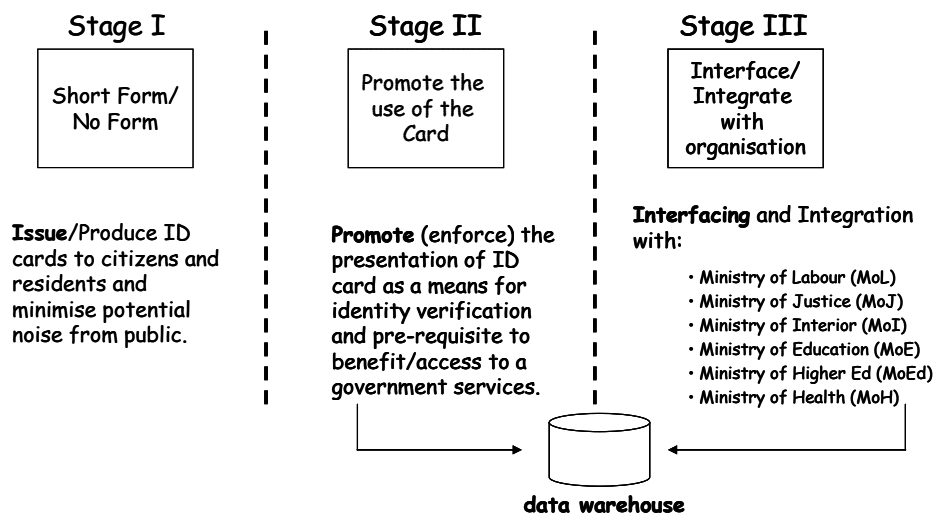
Stage I

Short Form/ No Form

**Issue**/Produce ID cards to citizens and residents and minimise potential noise from public.

Stage II

Promote the use of the Card

**Promote** (enforce) the presentation of ID card as a means for identity verification and pre-requisite to benefit/access to a government services.

Stage III

Interface/ Integrate with organisation

**Interfacing** and Integration with:

• Ministry of Labour (MoL)
• Ministry of Justice (MoJ)
• Ministry of Interior (MoI)
• Ministry of Education (MoE)
• Ministry of Higher Ed (MoEd)
• Ministry of Health (MoH)

data warehouse